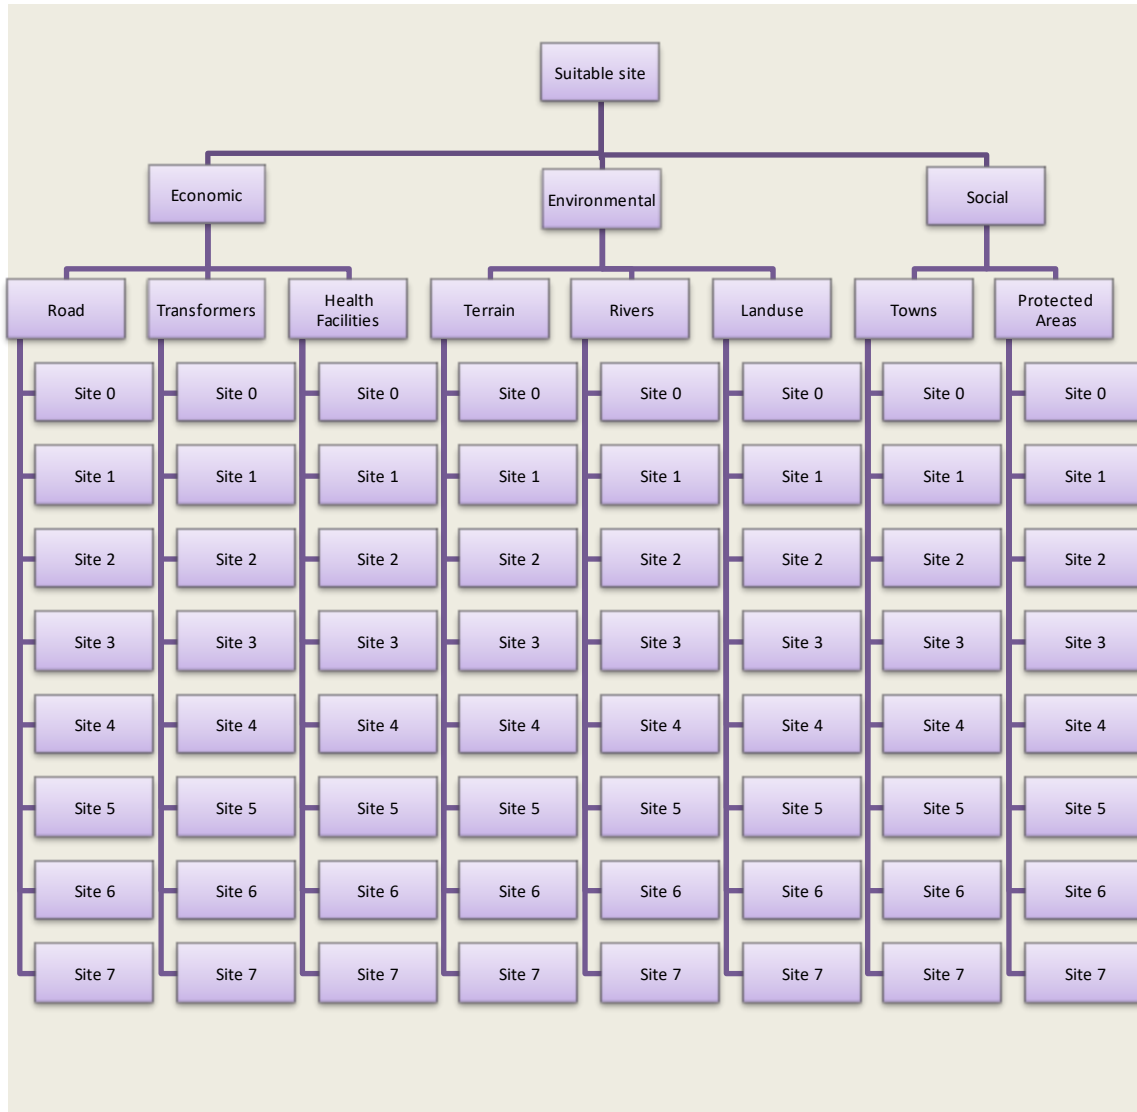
Suitable site

Economic

Environmental

Social

Road

Site 0

Site 1

Site 2

Site 3

Site 4

Site 5

Site 6

Site 7

Transformers

Site 0

Site 1

Site 2

Site 3

Site 4

Site 5

Site 6

Site 7

Health Facilities

Site 0

Site 1

Site 2

Site 3

Site 4

Site 5

Site 6

Site 7

Terrain

Site 0

Site 1

Site 2

Site 3

Site 4

Site 5

Site 6

Site 7

Rivers

Site 0

Site 1

Site 2

Site 3

Site 4

Site 5

Site 6

Site 7

Landuse

Site 0

Site 1

Site 2

Site 3

Site 4

Site 5

Site 6

Site 7

Towns

Site 0

Site 1

Site 2

Site 3

Site 4

Site 5

Site 6

Site 7

Protected Areas

Site 0

Site 1

Site 2

Site 3

Site 4

Site 5

Site 6

Site 7